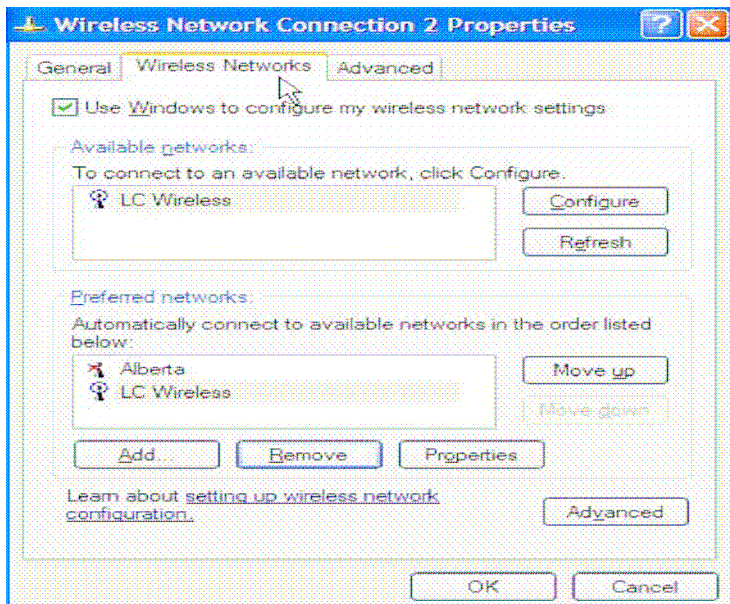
Wireless Network Connection 2 Properties

General | Wireless Networks | Advanced

Use Windows to configure my wireless network settings

Available networks:
To connect to an available network, click Configure.
LC Wireless
Configure
Refresh

Preferred networks:
Automatically connect to available networks in the order listed below:
Alberta
LC Wireless
Move up
Move down
Add...
Remove
Properties

Learn about setting up wireless network configuration.
Advanced

OK
Cancel